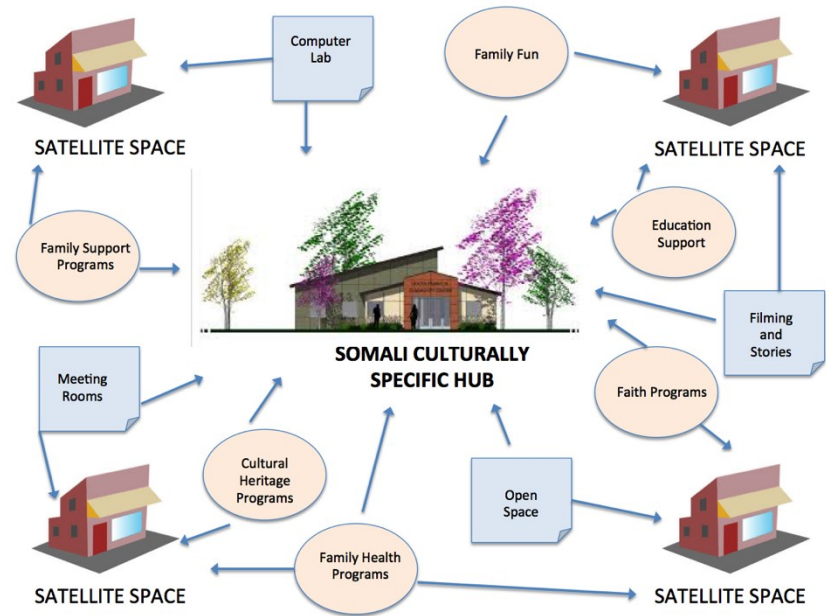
Computer Lab

Family Fun

SATELLITE SPACE

SATELLITE SPACE

Family Support Programs

Education Support

Filming and Stories

SOMALI CULTURALLY SPECIFIC HUB

Meeting Rooms

Faith Programs

Cultural Heritage Programs

Open Space

Family Health Programs

SATELLITE SPACE

SATELLITE SPACE